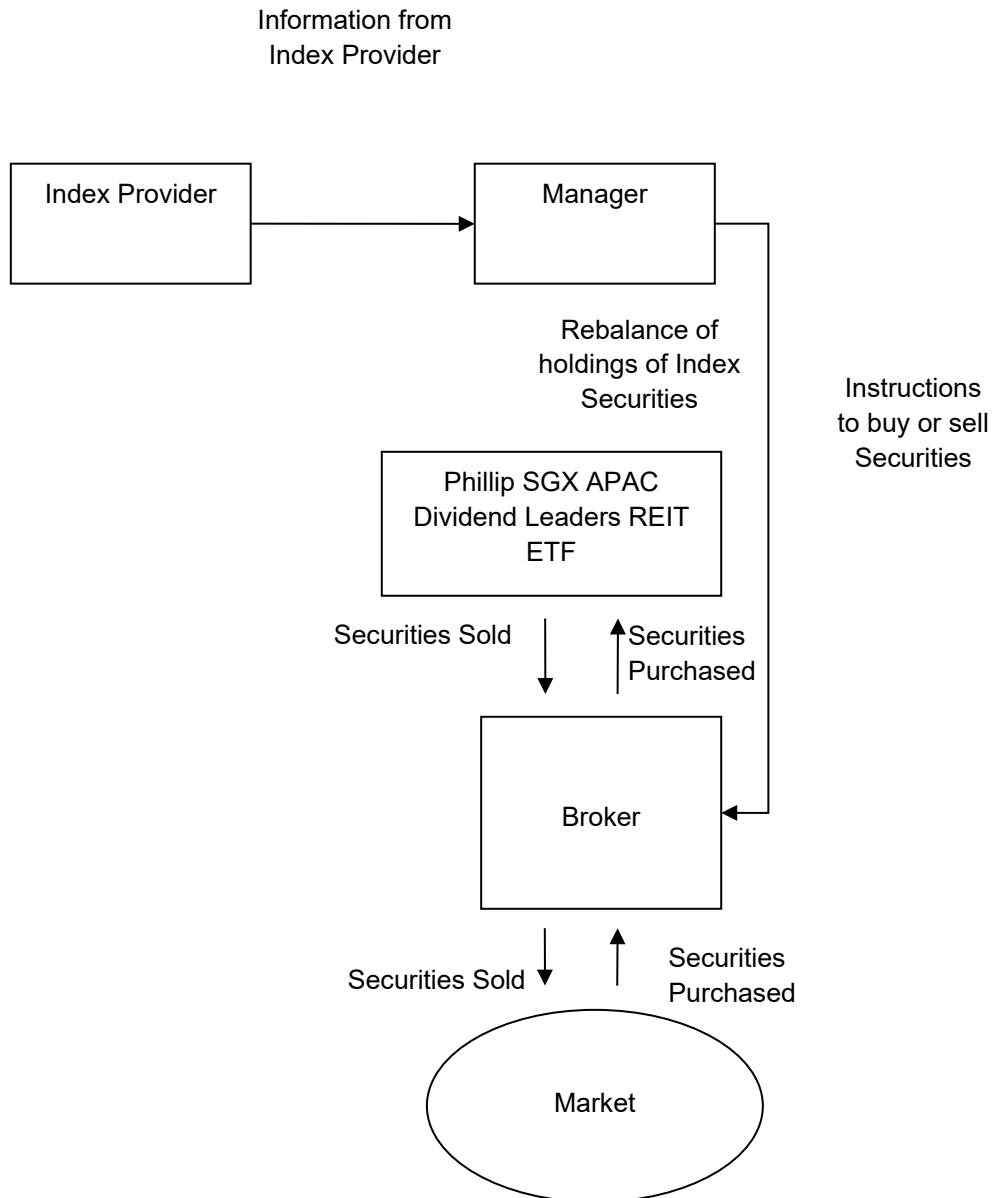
Information from Index Provider

Index Provider

Manager

Rebalance of holdings of Index Securities

Instructions to buy or sell Securities

Phillip SGX APAC Dividend Leaders REIT ETF

Securities Sold

Securities Purchased

Broker

Securities Sold

Securities Purchased

Market